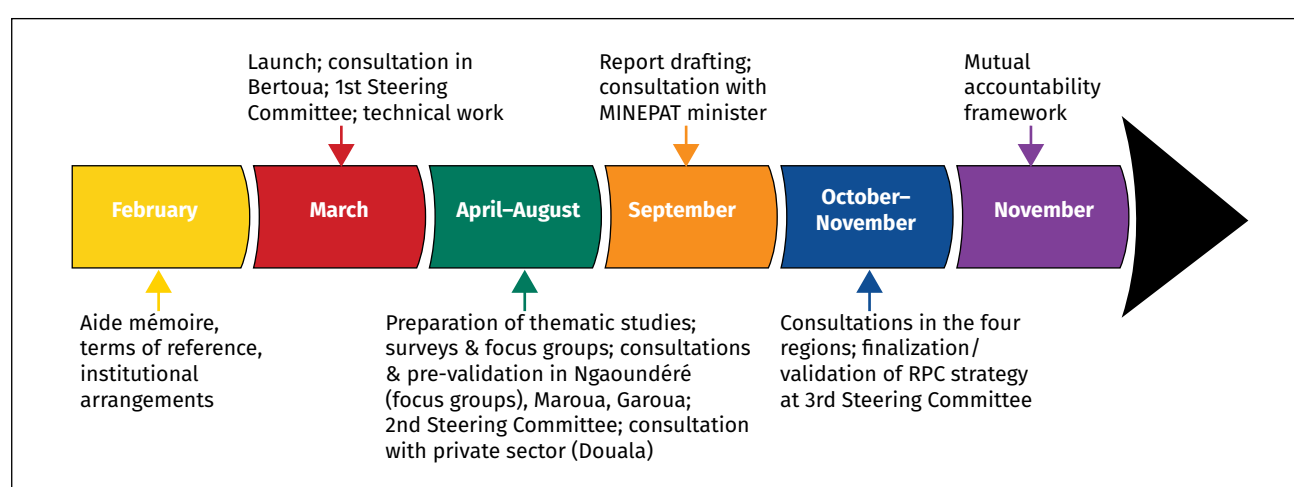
Launch; consultation in Bertoua; 1st Steering Committee; technical work

Report drafting; consultation with MINEPAT minister

Mutual accountability framework

February

March

April–August

September

October–November

November

Aide mémoire, terms of reference, institutional arrangements

Preparation of thematic studies; surveys & focus groups; consultations & pre-validation in Ngaoundéré (focus groups), Maroua, Garoua; 2nd Steering Committee; consultation with private sector (Douala)

Consultations in the four regions; finalization/ validation of RPC strategy at 3rd Steering Committee